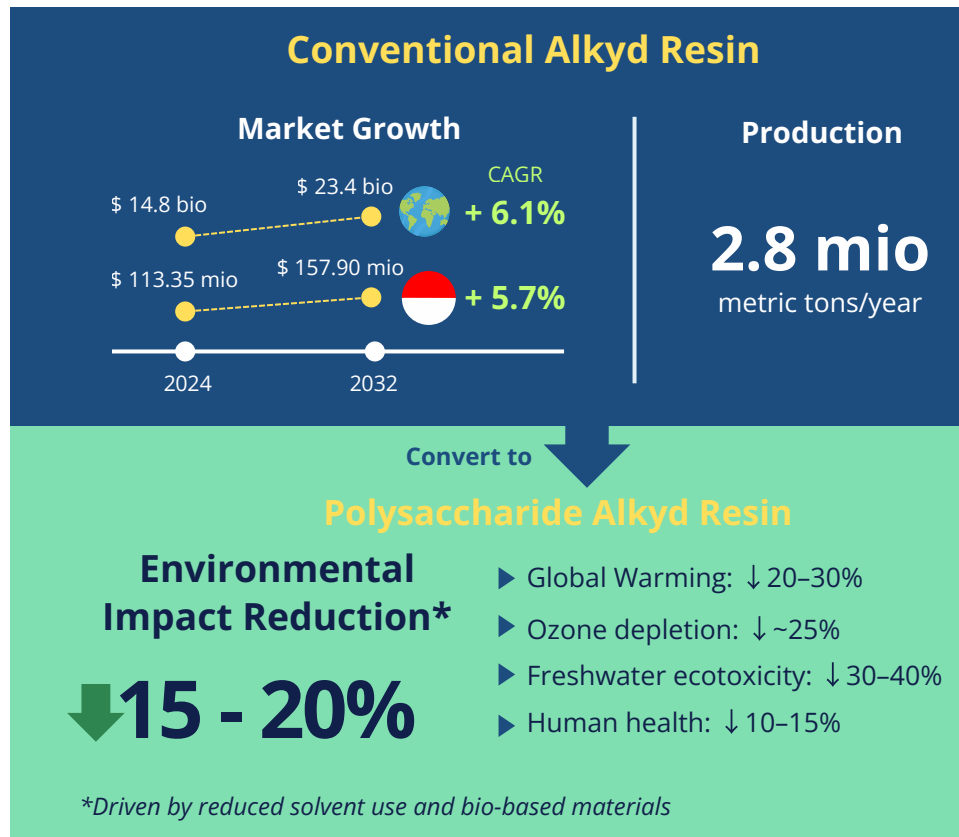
Conventional Alkyd Resin

Market Growth

$ 14.8 bio

$ 23.4 bio

CAGR

+ 6.1%

$ 113.35 mio

$ 157.90 mio

+ 5.7%

2024

2032

Production

2.8 mio

metric tons/year

Convert to

Polysaccharide Alkyd Resin

Environmental Impact Reduction*

15 - 20%

Global Warming: ↓20–30%

Ozone depletion: ↓~25%

Freshwater ecotoxicity: ↓30–40%

Human health: ↓10–15%

*Driven by reduced solvent use and bio-based materials